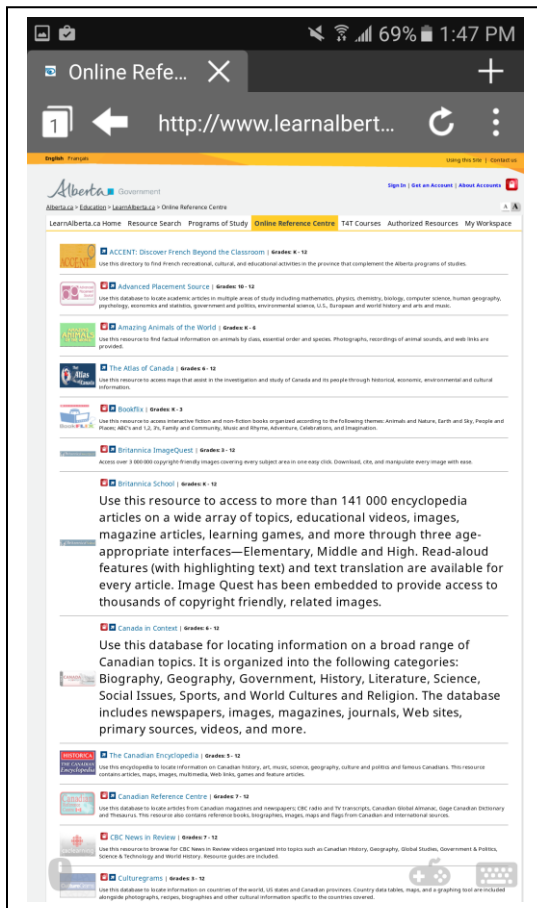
69% 1:47 PM

Online Refe...

1

http://www.learnalbert...

English Français

Using this Site | Contact us

Alberta Government

Sign In | Get an Account | About Accounts

Alberta.ca > Education > LearnAlberta.ca > Online Reference Centre

LearnAlberta.ca Home | Resource Search | Programs of Study | Online Reference Centre | T4T Courses | Authorized Resources | My Workspace

ACCENT: Discover French Beyond the Classroom | Grades: K - 12
Use this directory to find French recreational, cultural, and educational activities in the province that complement the Alberta programs of studies.

Advanced Placement Source | Grades: 10 - 12
Use this database to locate academic articles in multiple areas of study including mathematics, physics, chemistry, biology, computer science, human geography, psychology, economics and statistics, government and politics, environmental science, U.S., European and world history and arts and music.

Amazing Animals of the World | Grades: K - 6
Use this resource to find factual information on animals by class, external order and species. Photographs, recordings of animal sounds, and web links are provided.

The Atlas of Canada | Grades: 4 - 12
Use this resource to access maps that assist in the investigation and study of Canada and its people through historical, economic, environmental and cultural information.

Bookflix | Grades: K - 3
Use this resource to access interactive fiction and non-fiction books organized according to the following themes: Animals and Nature, Earth and Sky, People and Places; ABC's and 1,2, 3's, Family and Community, Music and Rhyme, Adventure, Celebrations, and Imagination.

Britannica ImageQuest | Grades: 3 - 12
Access over 3 000 000 copyright-friendly images covering every subject area in one easy click. Download, cite, and manipulate every image with ease.

Britannica School | Grades: K - 12
Use this resource to access to more than 141 000 encyclopedia articles on a wide array of topics, educational videos, images, magazine articles, learning games, and more through three age-appropriate interfaces—Elementary, Middle and High. Read-aloud features (with highlighting text) and text translation are available for every article. Image Quest has been embedded to provide access to thousands of copyright friendly, related images.

Canada in Context | Grades: 6 - 12
Use this database for locating information on a broad range of Canadian topics. It is organized into the following categories: Biography, Geography, Government, History, Literature, Science, Social Issues, Sports, and World Cultures and Religion. The database includes newspapers, images, magazines, journals, Web sites, primary sources, videos, and more.

The Canadian Encyclopedia | Grades: 5 - 12
Use this encyclopedia to locate information on Canadian history, art, music, science, geography, culture and politics and famous Canadians. This resource contains articles, maps, images, multimedia, Web links, games and feature articles.

Canadian Reference Centre | Grades: 7 - 12
Use this database to locate articles from Canadian magazines and newspapers; CBC radio and TV transcripts, Canadian Global Almanac, Gage Canadian Dictionary and Thesaurus. This resource also contains reference books, biographies, images, maps and flags from Canadian and International sources.

CBC News in Review | Grades: 7 - 12
Use this resource to browse for CBC News in Review videos organized into topics such as Canadian History, Geography, Global Studies, Government & Politics, Science & Technology and World History. Resource guides are included.

Culturegrams | Grades: 3 - 12
Use this database to locate information on countries of the world, US states and Canadian provinces. Country data tables, maps, and a graphing tool are included alongside photographs, recipes, biographies and other cultural information specific to the countries covered.